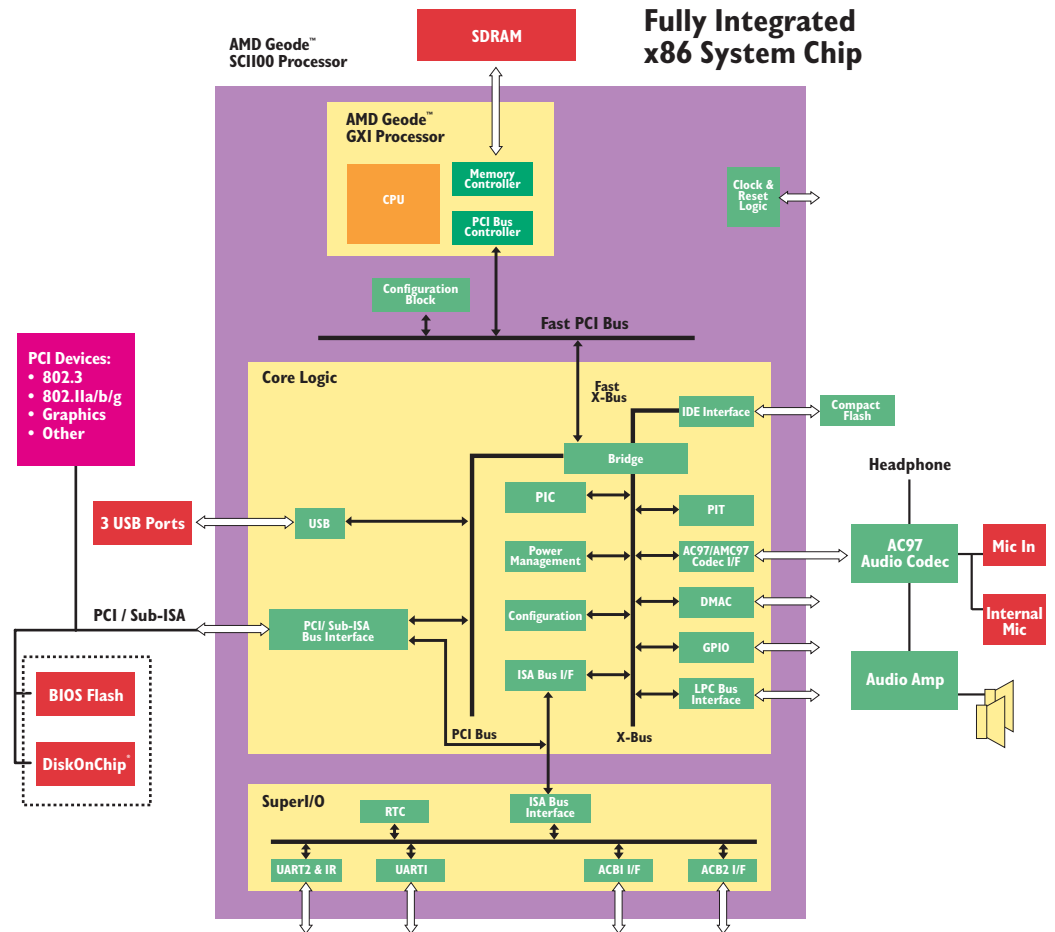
Fully Integrated
x86 System Chip

AMD Geode™
SC1100 Processor

SDRAM

AMD Geode™
GXI Processor

CPU

Memory Controller

PCI Bus Controller

Clock & Reset Logic

Configuration Block

Fast PCI Bus

Core Logic

Fast X-Bus

IDE Interface

Compact Flash

Bridge

PIC

PIT

Power Management

AC97/AMC97 Codec I/F

DMAC

Configuration

GPIO

ISA Bus I/F

LPC Bus Interface

USB

PCI/ Sub-ISA Bus Interface

PCI Bus

X-Bus

PCI Devices:
• 802.3
• 802.11a/b/g
• Graphics
• Other

3 USB Ports

PCI / Sub-ISA

BIOS Flash

DiskOnChip®

Headphone

AC97 Audio Codec

Mic In

Internal Mic

Audio Amp

SuperI/O

RTC

ISA Bus Interface

UART2 & IR

UART1

ACB1 I/F

ACB2 I/F